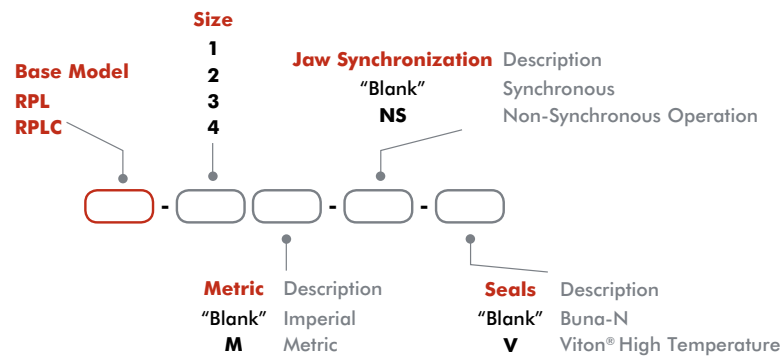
Size
1
2
3
4

Base Model
RPL
RPLC

Jaw Synchronization Description
"Blank" Synchronous
NS Non-Synchronous Operation

- - -

Metric Description
"Blank" Imperial
M Metric

Seals Description
"Blank" Buna-N
V Viton® High Temperature